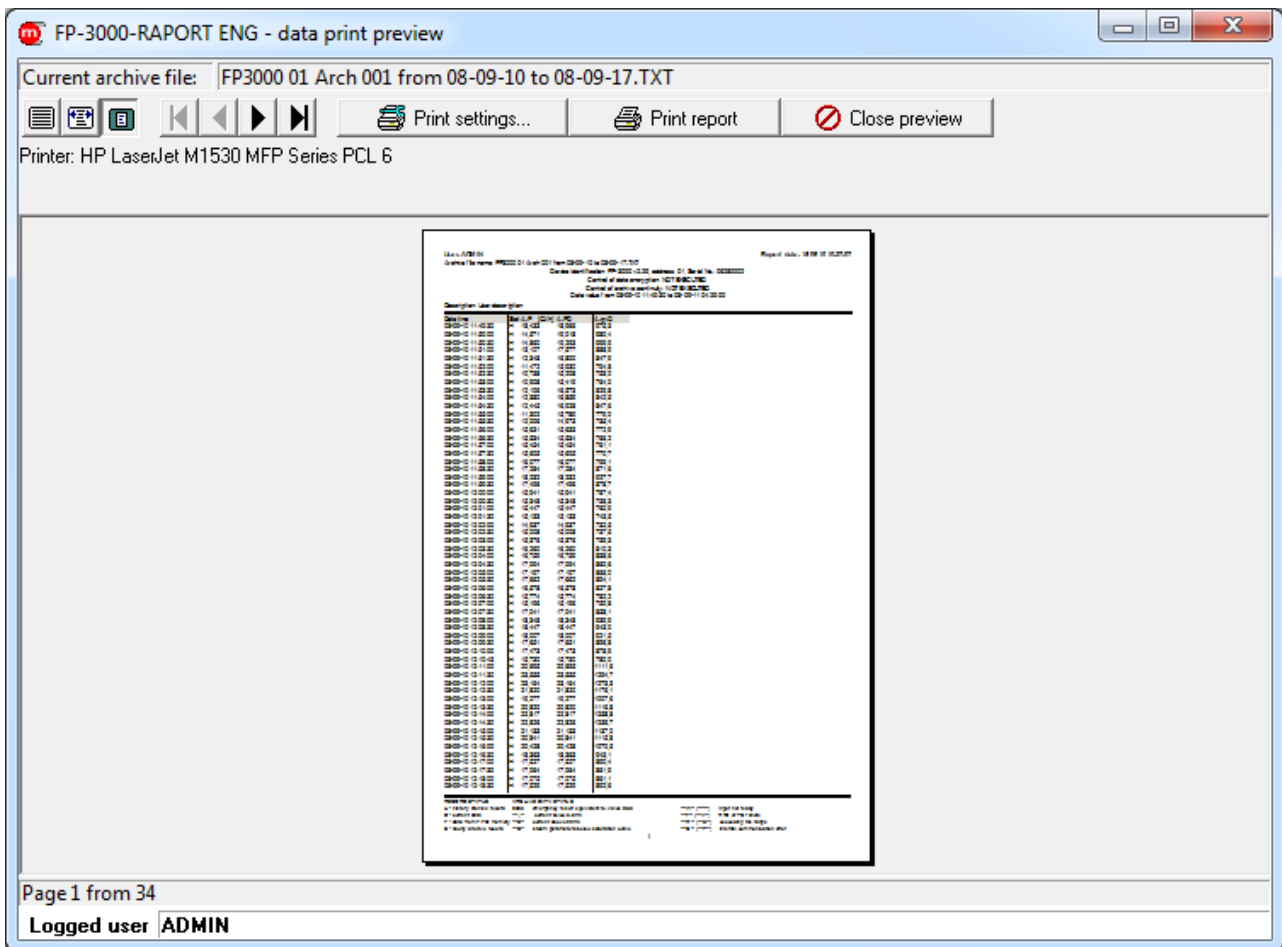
FP-3000-RAPORT ENG - data print preview

Current archive file: FP3000 01 Arch 001 from 08-09-10 to 08-09-17.TXT

Print settings...
Print report
Close preview

Printer: HP LaserJet M1530 MFP Series PCL 6

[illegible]

Page 1 from 34

Logged user ADMIN